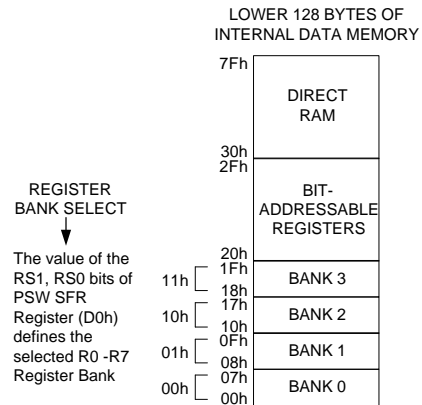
LOWER 128 BYTES OF INTERNAL DATA MEMORY

7Fh

DIRECT RAM

30h
2Fh

BIT-ADDRESSABLE REGISTERS

20h
1Fh

BANK 3

18h
17h

BANK 2

10h
0Fh

BANK 1

08h
07h

BANK 0

00h

REGISTER BANK SELECT

The value of the RS1, RS0 bits of PSW SFR Register (D0h) defines the selected R0 -R7 Register Bank

11h
10h
01h
00h